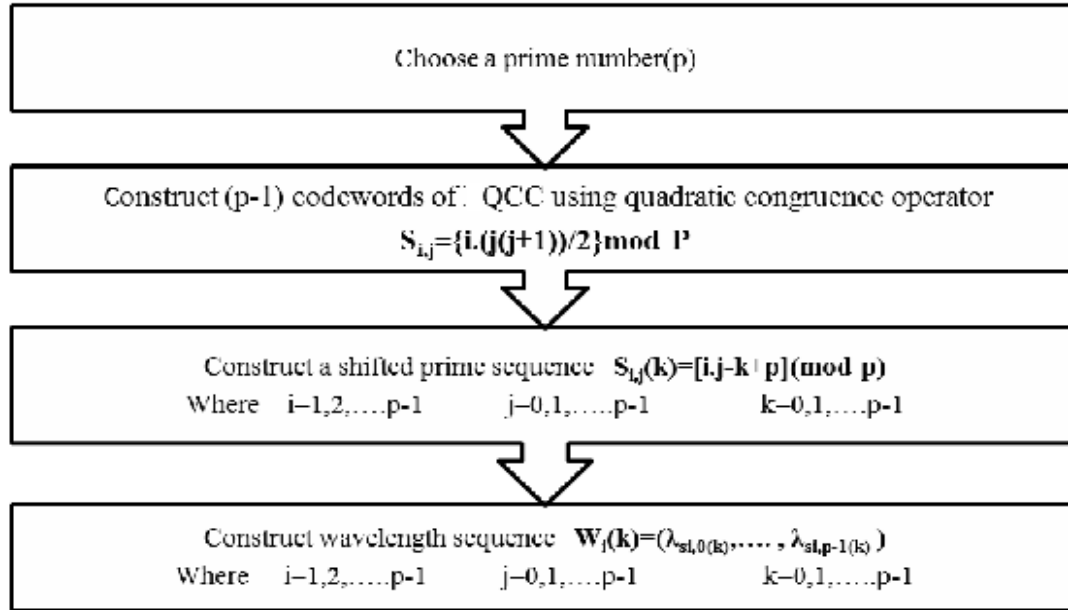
Choose a prime number(p)

Construct (p-1) codewords of 1 QCC using quadratic congruence operator
$S_{i,j}$={i.(j(j+1))/2}mod P

Construct a shifted prime sequence $S_{i,j}(k)$=[i.j-k+p](mod p)
Where i=1,2,….p-1 j=0,1,…..p-1 k=0,1,…..p-1

Construct wavelength sequence $W_i(k)=(\lambda_{si,0(k)},\ldots,\lambda_{si,p-1(k)})$
Where i=1,2,….p-1 j=0,1,….p-1 k=0,1,….p-1